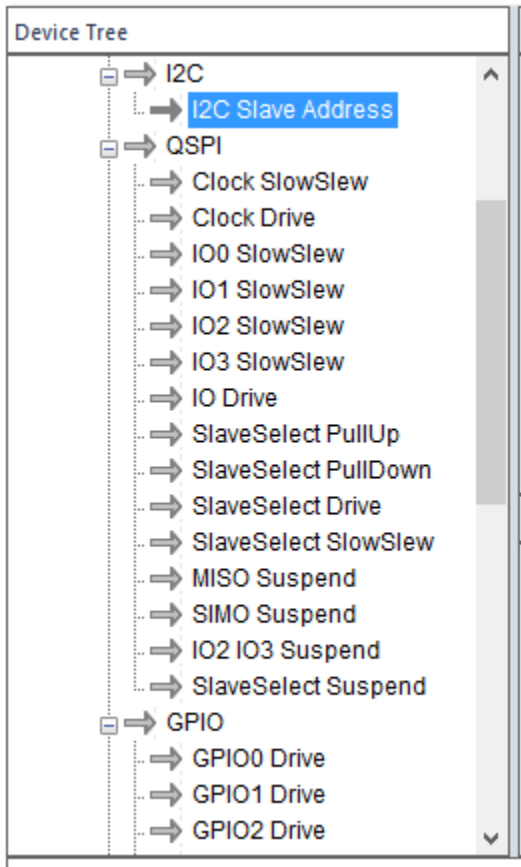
Device Tree

I2C
I2C Slave Address
QSPI
Clock SlowSlew
Clock Drive
IO0 SlowSlew
IO1 SlowSlew
IO2 SlowSlew
IO3 SlowSlew
IO Drive
SlaveSelect PullUp
SlaveSelect PullDown
SlaveSelect Drive
SlaveSelect SlowSlew
MISO Suspend
SIMO Suspend
IO2 IO3 Suspend
SlaveSelect Suspend
GPIO
GPIO0 Drive
GPIO1 Drive
GPIO2 Drive